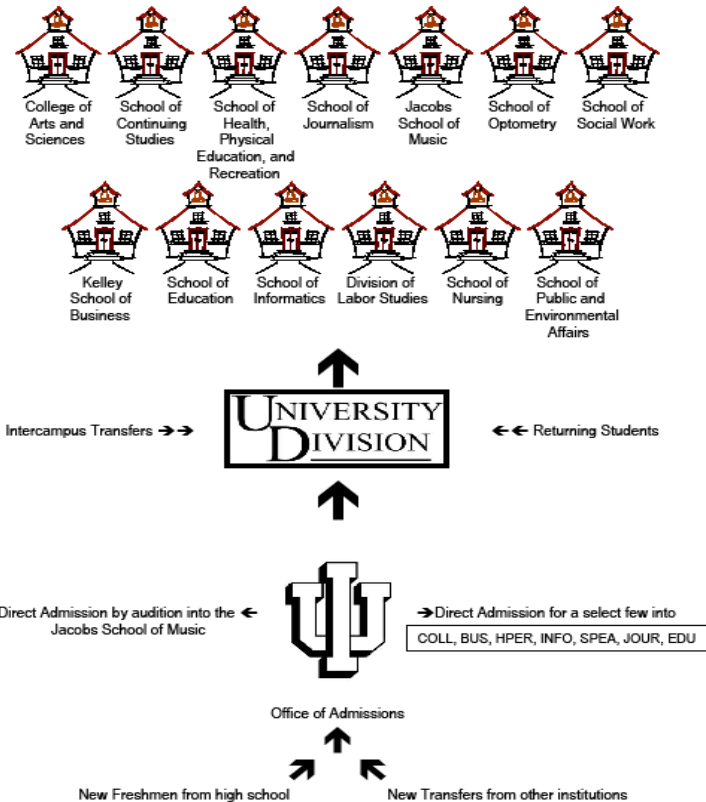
College of Arts and Sciences

School of Continuing Studies

School of Health, Physical Education, and Recreation

School of Journalism

Jacobs School of Music

School of Optometry

School of Social Work

Kelley School of Business

School of Education

School of Informatics

Division of Labor Studies

School of Nursing

School of Public and Environmental Affairs

Intercampus Transfers ➔➔

UNIVERSITY DIVISION

➔➔ Returning Students

Direct Admission by audition into the Jacobs School of Music ←

➔Direct Admission for a select few into

COLL, BUS, HPER, INFO, SPEA, JOUR, EDU

Office of Admissions

New Freshmen from high school

New Transfers from other institutions